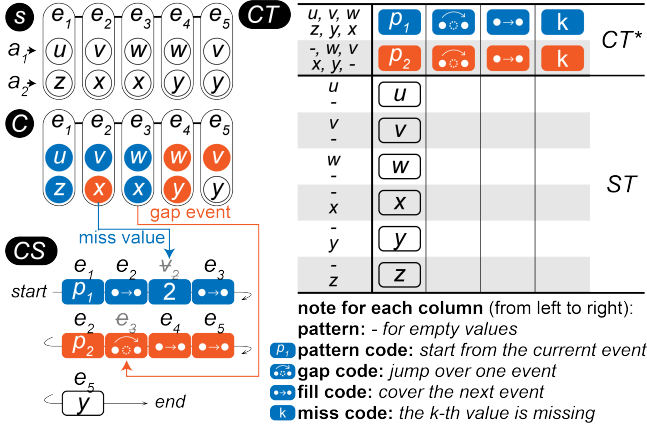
S
$e_1$ $e_2$ $e_3$ $e_4$ $e_5$
$a_1$ u v w w v
$a_2$ z x x y y

C
$e_1$ $e_2$ $e_3$ $e_4$ $e_5$
u v w w v
z x x y y

gap event
miss value

CS
$e_1$ $e_2$ $v_2$ $e_3$
start $p_1$ 2
$e_2$ $e_3$ $e_4$ $e_5$
$p_2$
$e_5$
y end

CT

| | | | | |
|---|---|---|---|---|
| u, v, w<br>z, y, x | $p_1$ | | | k |
| -, w, v<br>x, y, - | $p_2$ | | | k |

CT*

| | |
|---|---|
| u<br>- | u |
| v<br>- | v |
| w<br>- | w |
| -<br>x | x |
| -<br>y | y |
| -<br>z | z |

ST

note for each column (from left to right):
pattern: - for empty values
$p_1$ pattern code: start from the currernt event
gap code: jump over one event
fill code: cover the next event
k miss code: the k-th value is missing